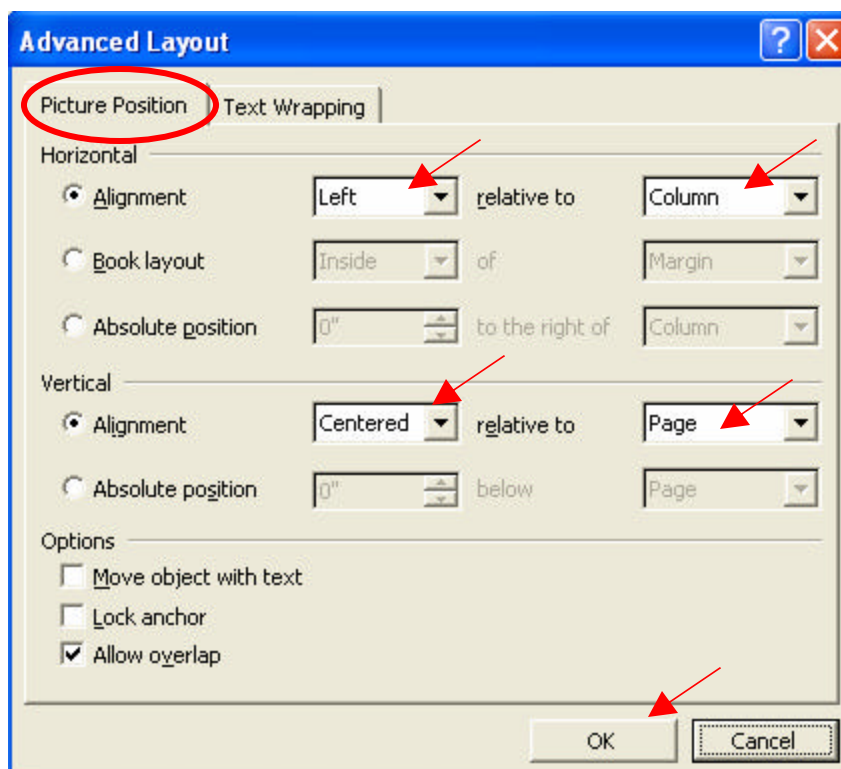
Advanced Layout

?

Picture Position

Text Wrapping

Horizontal

Alignment

Left

relative to

Column

Book layout

Inside

of

Margin

Absolute position

0"

to the right of

Column

Vertical

Alignment

Centered

relative to

Page

Absolute position

0"

below

Page

Options

Move object with text

Lock anchor

Allow overlap

OK

Cancel